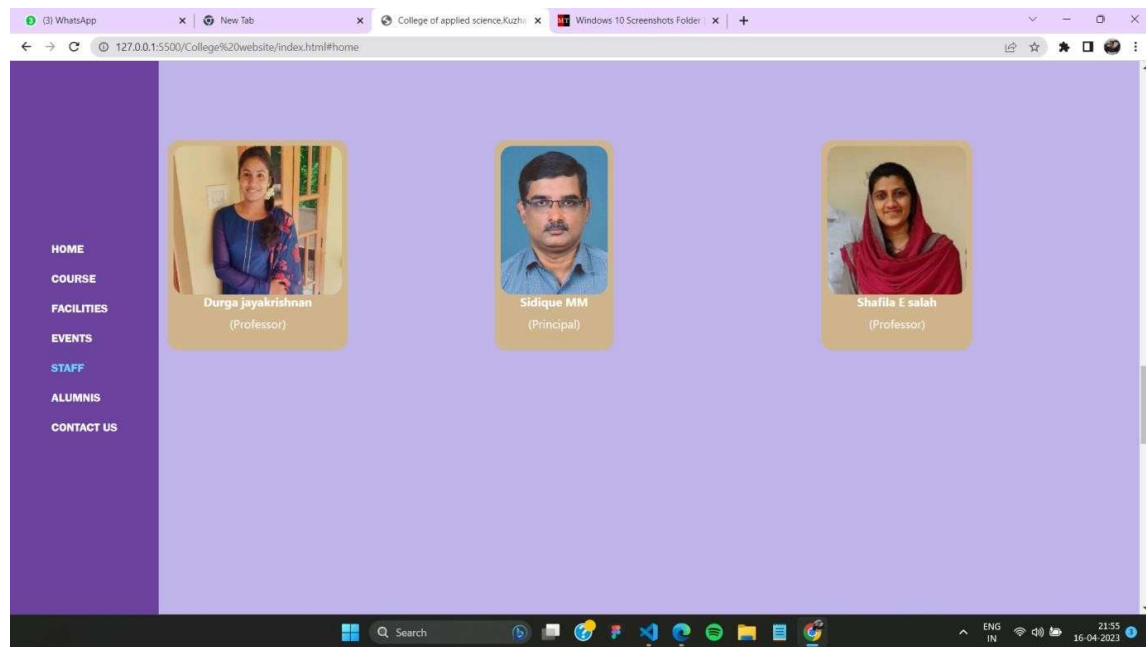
(3) WhatsApp
New Tab
College of applied science,Kuzha
Windows 10 Screenshots Folder
127.0.0.1:5500/College%20website/index.html#home

HOME
COURSE
FACILITIES
EVENTS
STAFF
ALUMNIS
CONTACT US

Durga jayakrishnan
(Professor)

Sidique MM
(Principal)

Shafila E salah
(Professor)

Search
ENG IN
21:55
16-04-2023